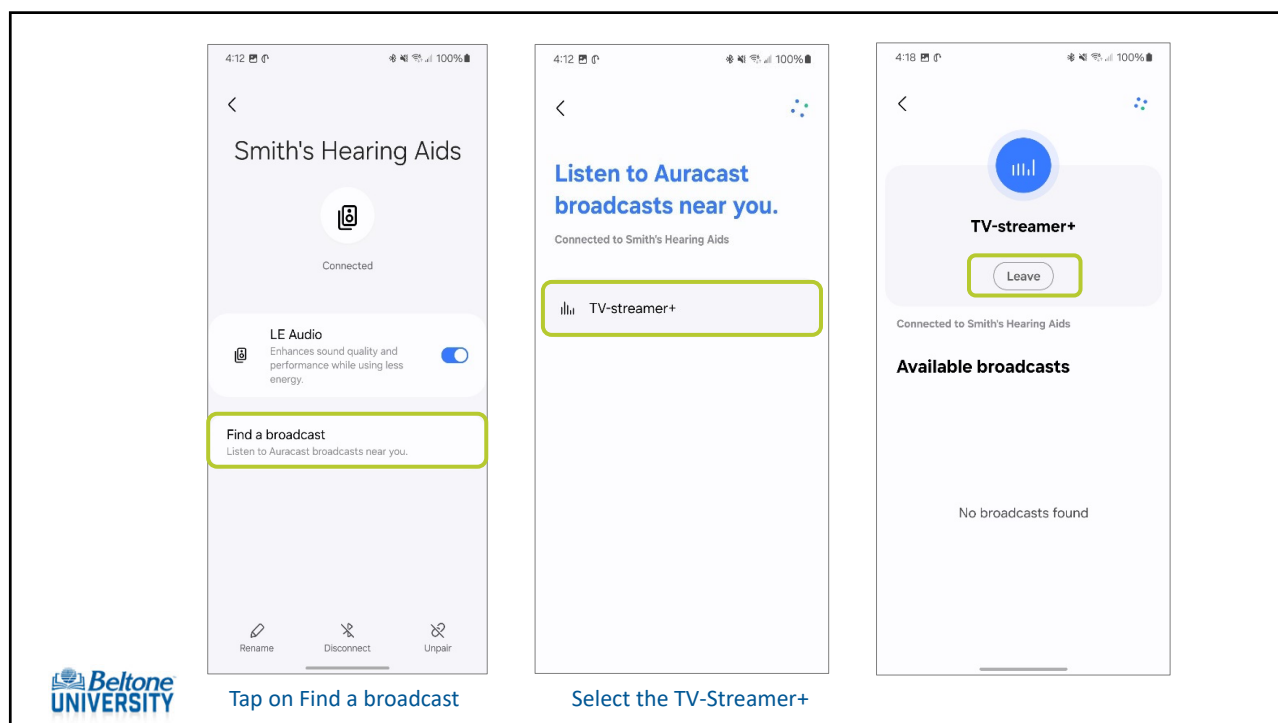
4:12 100%

Smith's Hearing Aids

Connected

LE Audio
Enhances sound quality and performance while using less energy.

Find a broadcast
Listen to Auracast broadcasts near you.

Rename Disconnect Unpair

Tap on Find a broadcast

4:12 100%

Listen to Auracast broadcasts near you.

Connected to Smith's Hearing Aids

TV-streamer+

Select the TV-Streamer+

4:18 100%

TV-streamer+

Leave

Connected to Smith's Hearing Aids

Available broadcasts

No broadcasts found

Beltone UNIVERSITY